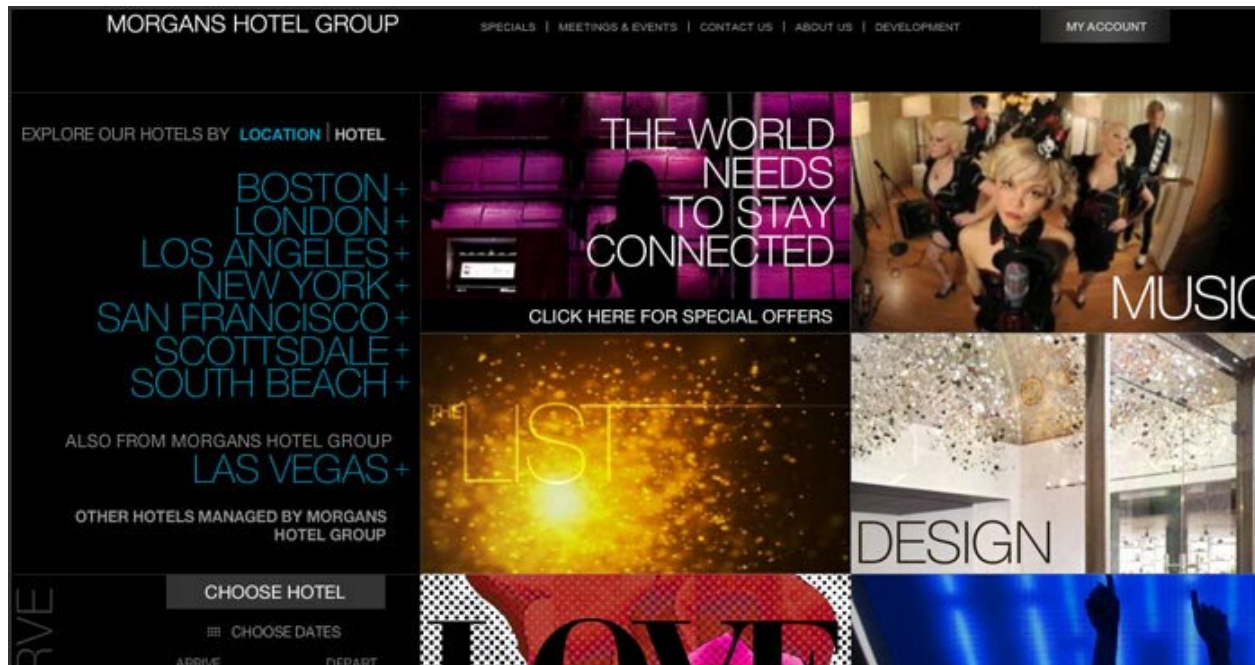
MORGANS HOTEL GROUP

SPECIALS | MEETINGS & EVENTS | CONTACT US | ABOUT US | DEVELOPMENT

MY ACCOUNT

EXPLORE OUR HOTELS BY LOCATION | HOTEL

BOSTON+
LONDON+
LOS ANGELES+
NEW YORK+
SAN FRANCISCO+
SCOTTSDALE+
SOUTH BEACH+

ALSO FROM MORGANS HOTEL GROUP
LAS VEGAS+

OTHER HOTELS MANAGED BY MORGANS HOTEL GROUP

THE WORLD NEEDS TO STAY CONNECTED

CLICK HERE FOR SPECIAL OFFERS

MUSIC

THE LIST

DESIGN

RVE

CHOOSE HOTEL

CHOOSE DATES

ARRIVE DEPART

LOVE